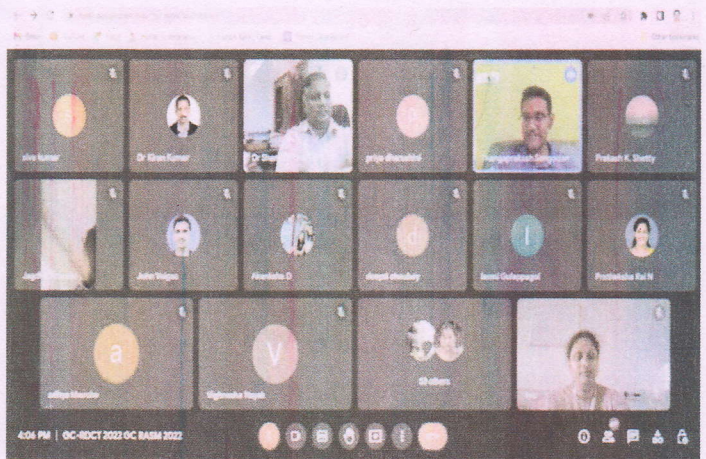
siva kumar

Dr Kiran Kumar

Dr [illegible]

priya dharsalini

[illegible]

Prakash K. Shetty

Jagdi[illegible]

Anin Nilgun

Akanksha D

deepti chaudary

Isooni Gulnapagol

Pratheeksha Rai N

a

aditya Marathe

V

Vighnesha Nayak

58 others

4:06 PM | OC-RDCT 2022 OC RASM 2022